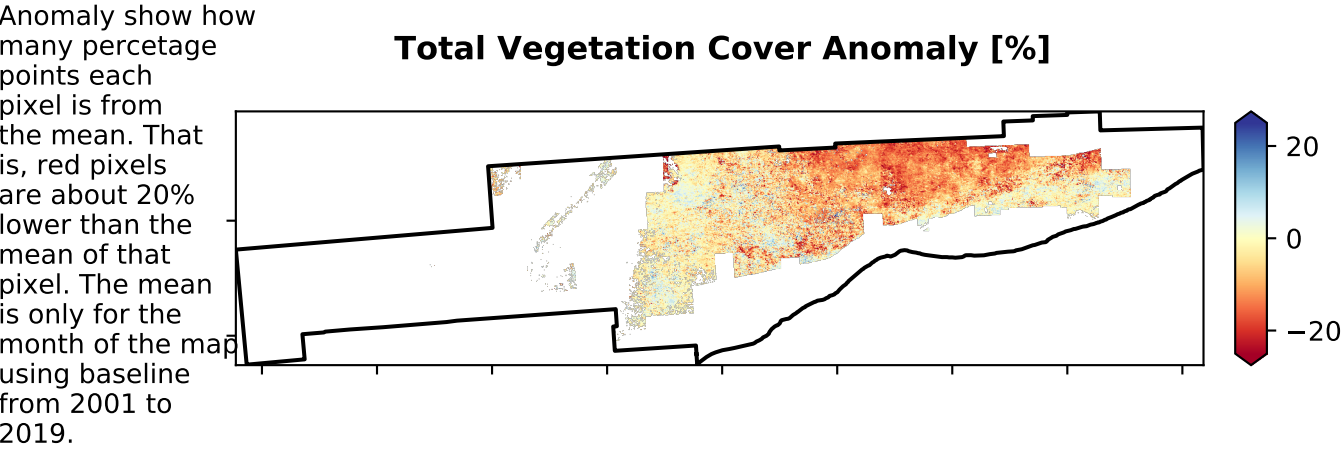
Anomaly show how many percetage points each pixel is from the mean. That is, red pixels are about 20% lower than the mean of that pixel. The mean is only for the month of the map using baseline from 2001 to 2019.

Total Vegetation Cover Anomaly [%]

20
0
−20